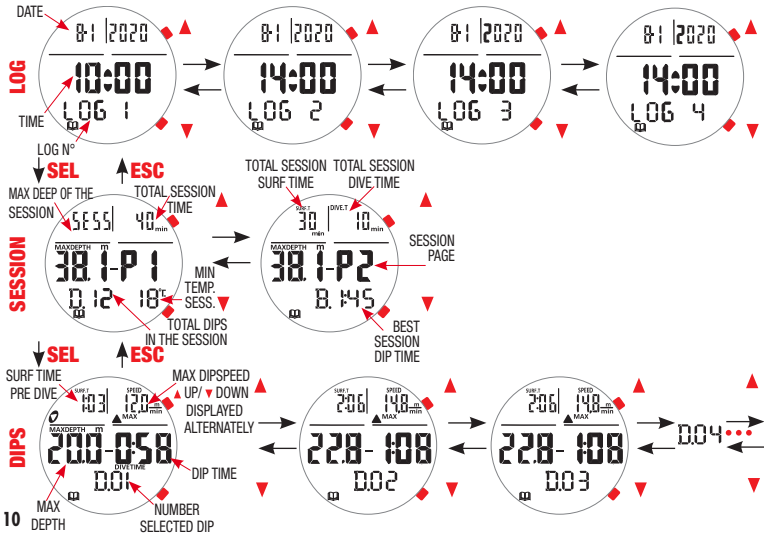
DATE
LOG
8-1 2020
10:00
LOG 1
TIME
LOG N°
8-1 2020
14:00
LOG 2
8-1 2020
14:00
LOG 3
8-1 2020
14:00
LOG 4

SEL
ESC
SESSION
MAX DEEP OF THE SESSION
TOTAL SESSION TIME
SESS 40 min
MAXDEPTH m
38.1-P1
D. 12 18°C
MIN TEMP. SESS.
TOTAL DIPS IN THE SESSION
TOTAL SESSION SURF TIME
TOTAL SESSION DIVE TIME
SURF.T DIVE.T
30 min 10 min
MAXDEPTH m
38.1-P2
B. 1:45
SESSION PAGE
BEST SESSION DIP TIME

SEL
ESC
DIPS
SURF TIME PRE DIVE
MAX DIPSPEED UP/ ▼ DOWN DISPLAYED ALTERNATELY
SURF.T SPEED
4:03 12.0 m/min
▲ MAX
MAXDEPTH m
20.0-0:58
DIVETIME
D.01
DIP TIME
MAX DEPTH
NUMBER SELECTED DIP
SURF.T SPEED
2:06 14.8 m/min
▲ MAX
22.8-1:08
D.02
SURF.T SPEED
2:06 14.8 m/min
▲ MAX
22.8-1:08
D.03
D.04
10